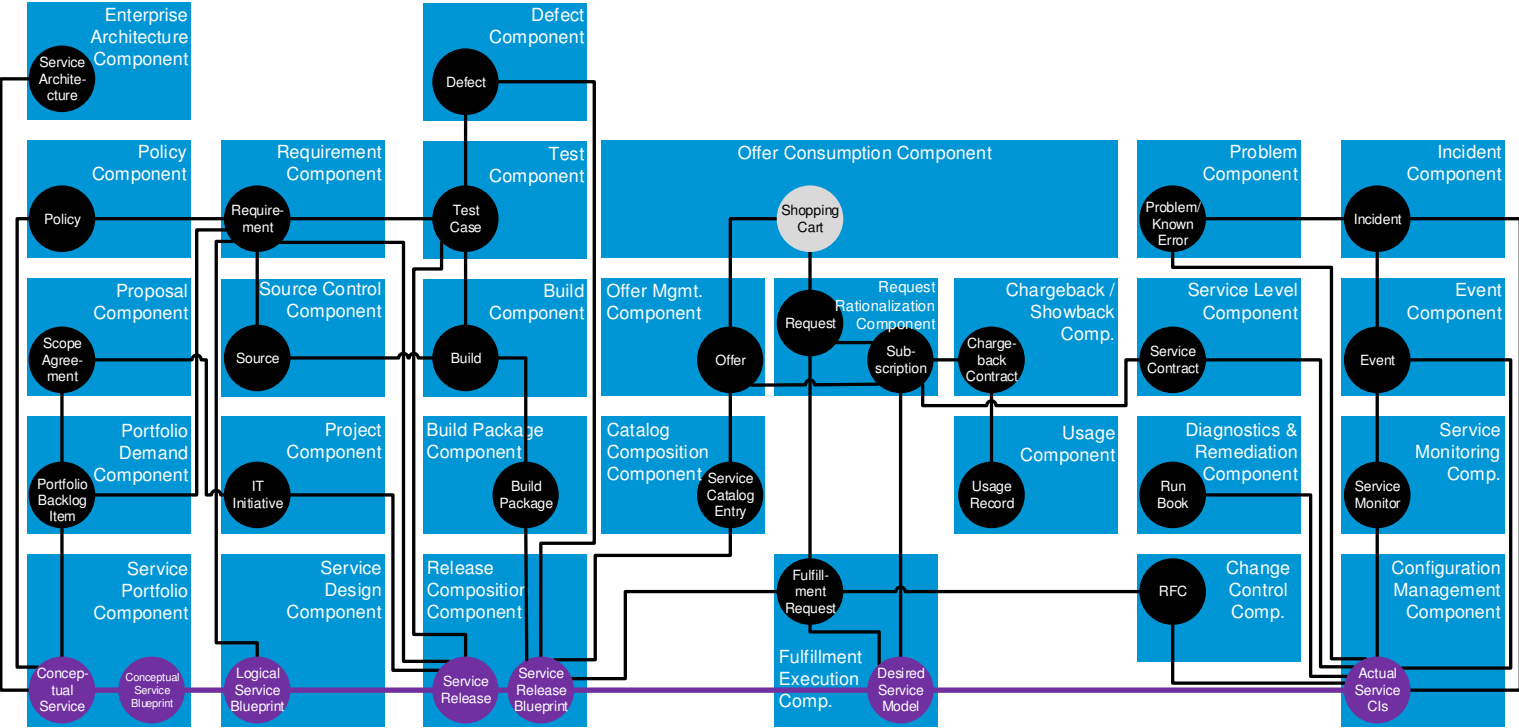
Enterprise Architecture Component
Service Architecture

Defect Component
Defect

Policy Component
Policy

Requirement Component
Requirement

Test Component
Test Case

Offer Consumption Component
Shopping Cart

Problem Component
Problem/ Known Error

Incident Component
Incident

Proposal Component
Scope Agreement

Source Control Component
Source

Build Component
Build

Offer Mgmt. Component
Offer

Request Rationalization Component
Request
Subscription

Chargeback / Showback Comp.
Chargeback Contract

Service Level Component
Service Contract

Event Component
Event

Portfolio Demand Component
Portfolio Backlog Item

Project Component
IT Initiative

Build Package Component
Build Package

Catalog Composition Component
Service Catalog Entry

Usage Component
Usage Record

Diagnostics & Remediation Component
Run Book

Service Monitoring Comp.
Service Monitor

Service Portfolio Component
Conceptual Service
Conceptual Service Blueprint

Service Design Component
Logical Service Blueprint

Release Composition Component
Service Release
Service Release Blueprint

Fulfillment Request
Fulfillment Execution Comp.
Desired Service Model

Change Control Comp.
RFC

Configuration Management Component
Actual Service CIs